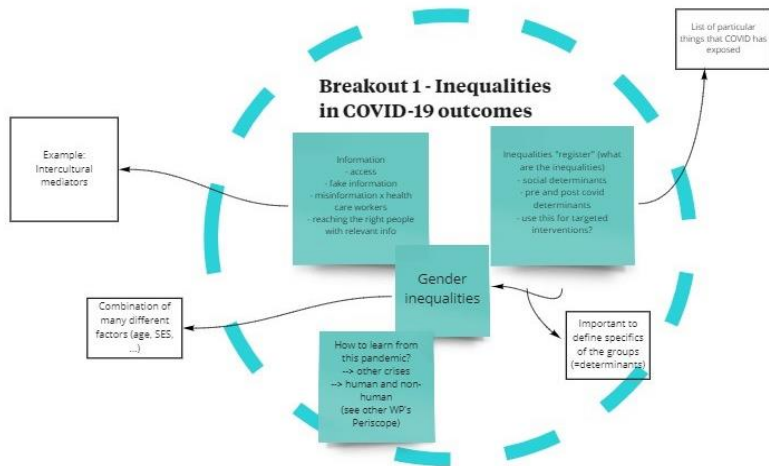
Breakout 1 - Inequalities in COVID-19 outcomes

List of particular things that COVID has exposed

Example: Intercultural mediators

Information
- access
- fake information
- misinformation x health care workers
- reaching the right people with relevant info

Inequalities "register" (what are the inequalities)
- social determinants
- pre and post covid determinants
- use this for targeted interventions?

Gender inequalities

Combination of many different factors (age, SES, ...)

Important to define specifics of the groups (=determinants)

How to learn from this pandemic?
--> other crises
--> human and non-human
(see other WP's Periscope)